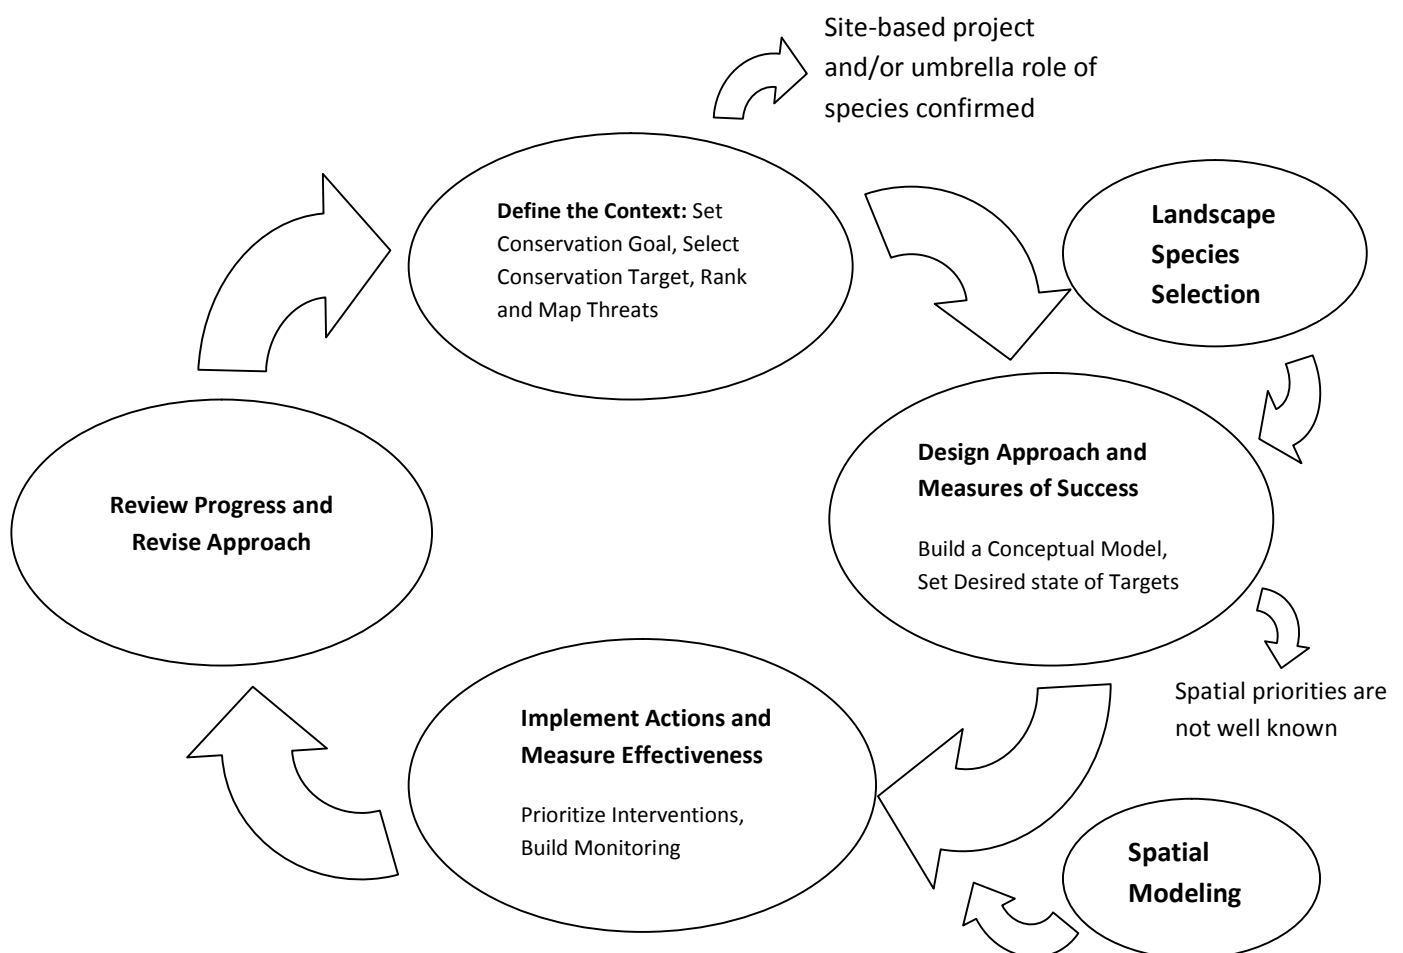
Site-based project and/or umbrella role of species confirmed

**Define the Context:** Set Conservation Goal, Select Conservation Target, Rank and Map Threats

**Landscape Species Selection**

**Design Approach and Measures of Success**

Build a Conceptual Model, Set Desired state of Targets

Spatial priorities are not well known

**Review Progress and Revise Approach**

**Implement Actions and Measure Effectiveness**

Prioritize Interventions, Build Monitoring

**Spatial Modeling**